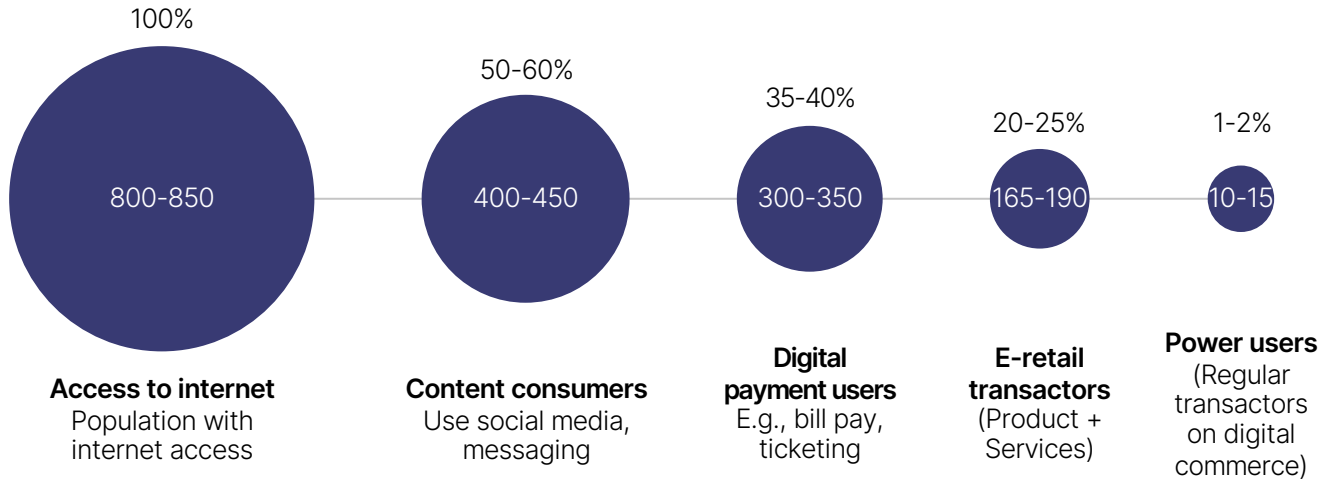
100%

800-850

Access to internet
Population with internet access

50-60%

400-450

Content consumers
Use social media, messaging

35-40%

300-350

Digital payment users
E.g., bill pay, ticketing

20-25%

165-190

E-retail transactors
(Product + Services)

1-2%

10-15

Power users
(Regular transactors on digital commerce)